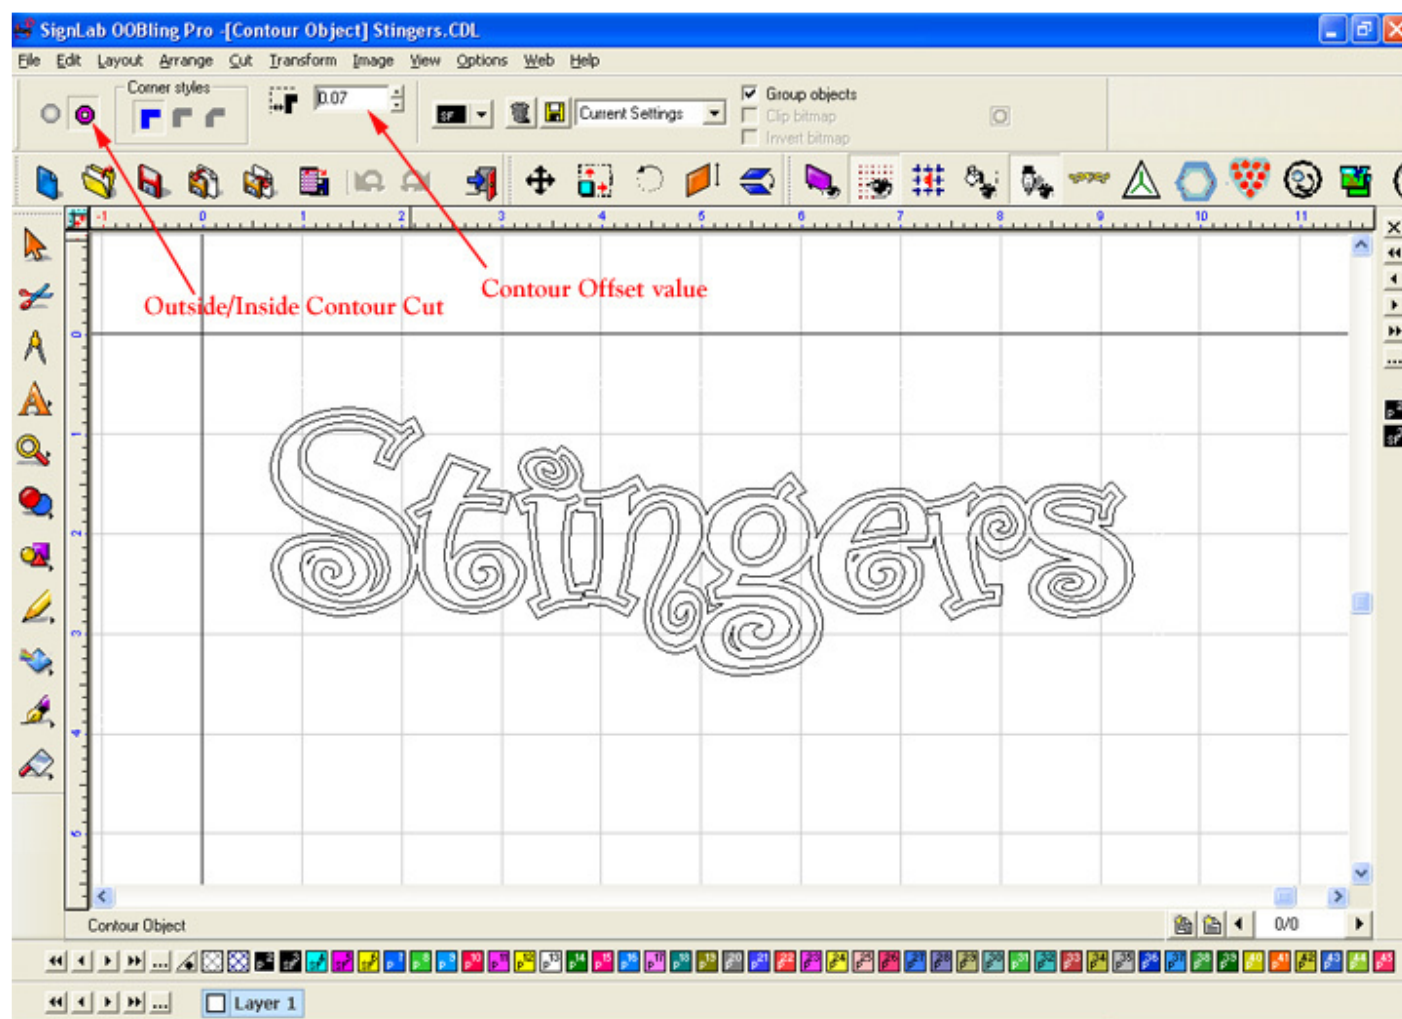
SignLab OOBling Pro -[Contour Object] Stingers.CDL

File Edit Layout Arrange Cut Transform Image View Options Web Help

Corner styles

0.07

Current Settings

Group objects
Clip bitmap
Invert bitmap

-1 0 1 2 3 4 5 6 7 8 9 10 11

0 1 2 3 4 5

Outside/Inside Contour Cut

Contour Offset value

Contour Object

0/0

Layer 1